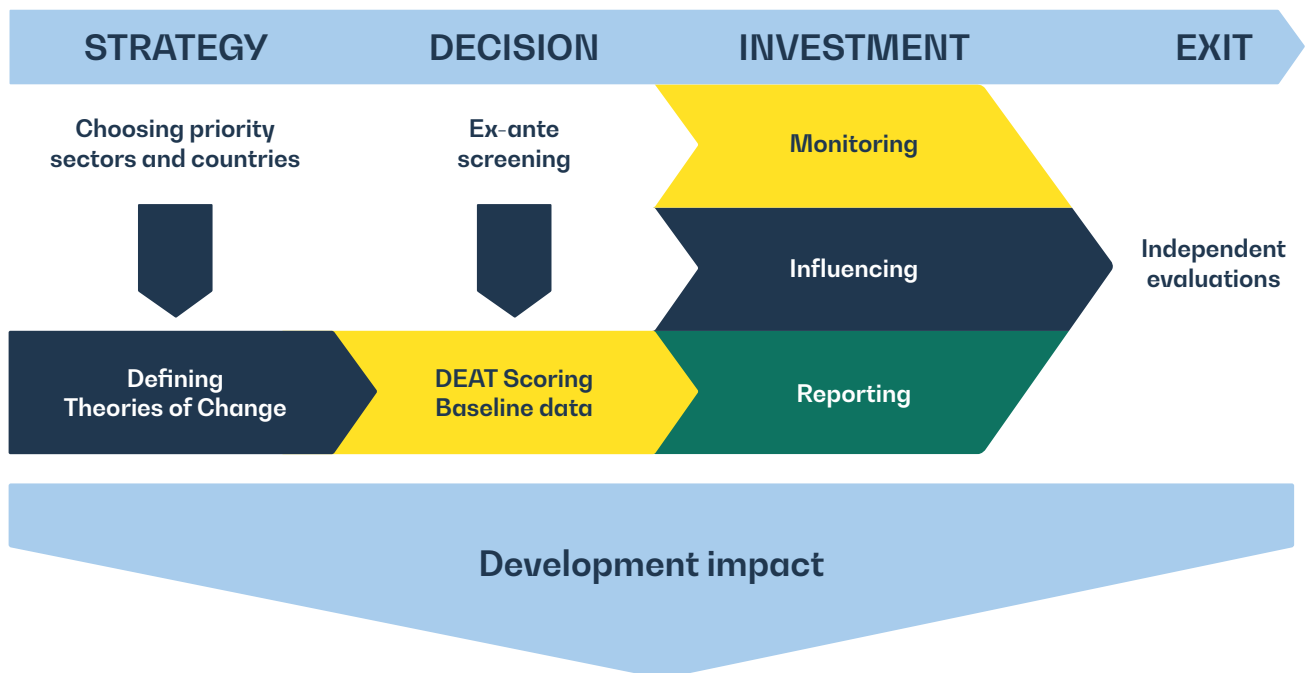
STRATEGY DECISION INVESTMENT EXIT

Choosing priority sectors and countries

Ex-ante screening

Monitoring

Influencing

Independent evaluations

Defining Theories of Change

DEAT Scoring Baseline data

Reporting

Development impact